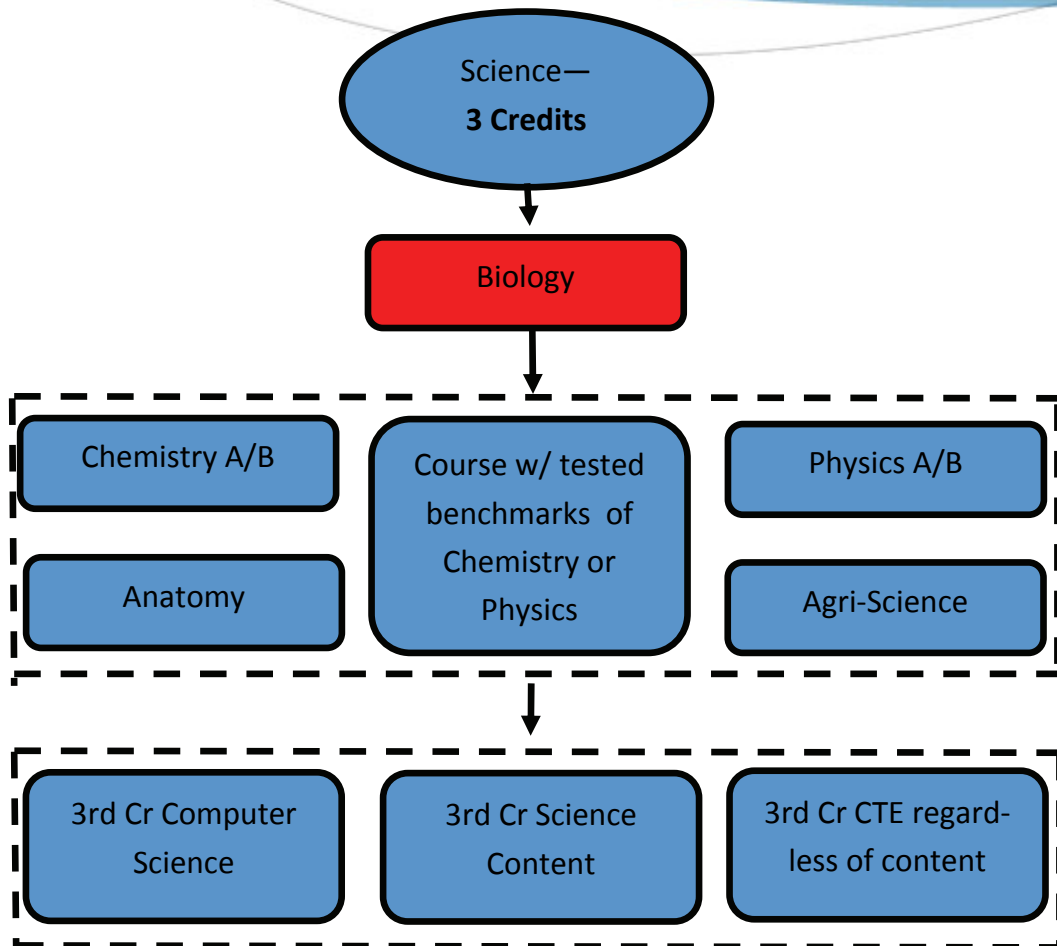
Science—
**3 Credits**

Biology

Chemistry A/B

Course w/ tested benchmarks of Chemistry or Physics

Physics A/B

Anatomy

Agri-Science

3rd Cr Computer Science

3rd Cr Science Content

3rd Cr CTE regardless of content